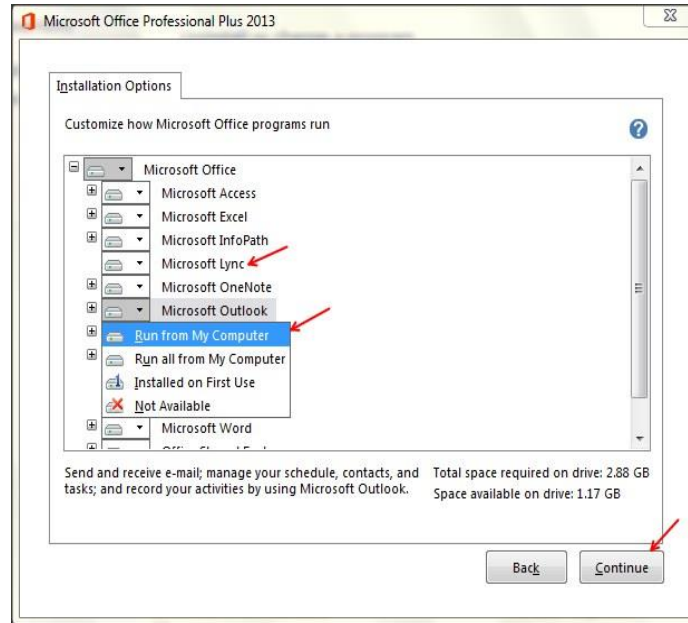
Microsoft Office Professional Plus 2013

Installation Options

Customize how Microsoft Office programs run

Microsoft Office
Microsoft Access
Microsoft Excel
Microsoft InfoPath
Microsoft Lync
Microsoft OneNote
Microsoft Outlook
Run from My Computer
Run all from My Computer
Installed on First Use
Not Available
Microsoft Word
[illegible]

Send and receive e-mail; manage your schedule, contacts, and tasks; and record your activities by using Microsoft Outlook.

Total space required on drive: 2.88 GB
Space available on drive: 1.17 GB

Back
Continue